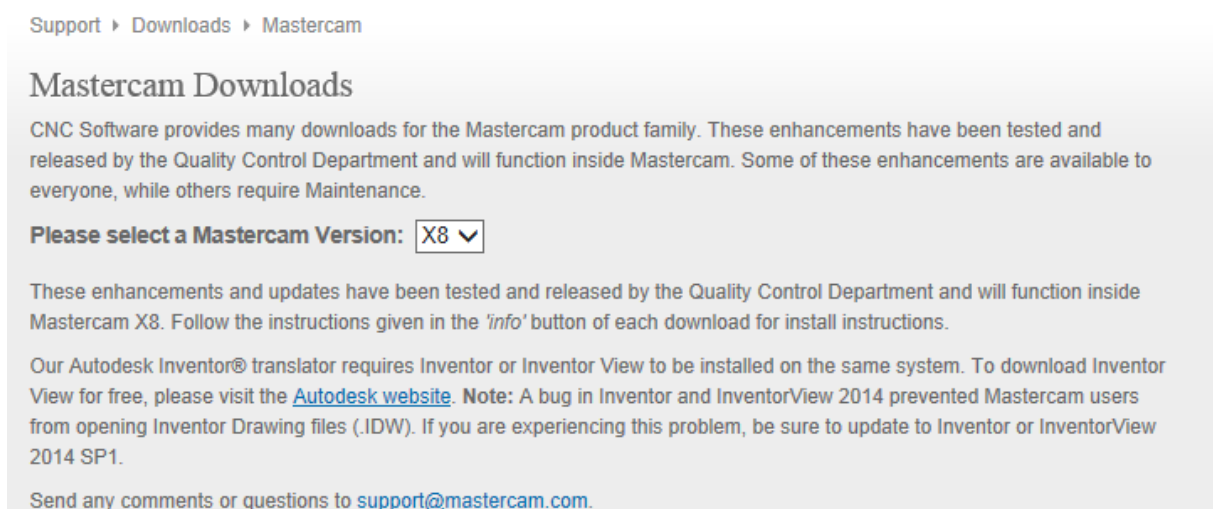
Support ▸ Downloads ▸ Mastercam

Mastercam Downloads

CNC Software provides many downloads for the Mastercam product family. These enhancements have been tested and released by the Quality Control Department and will function inside Mastercam. Some of these enhancements are available to everyone, while others require Maintenance.

Please select a Mastercam Version: X8

These enhancements and updates have been tested and released by the Quality Control Department and will function inside Mastercam X8. Follow the instructions given in the 'info' button of each download for install instructions.

Our Autodesk Inventor® translator requires Inventor or Inventor View to be installed on the same system. To download Inventor View for free, please visit the Autodesk website. Note: A bug in Inventor and InventorView 2014 prevented Mastercam users from opening Inventor Drawing files (.IDW). If you are experiencing this problem, be sure to update to Inventor or InventorView 2014 SP1.

Send any comments or questions to support@mastercam.com.